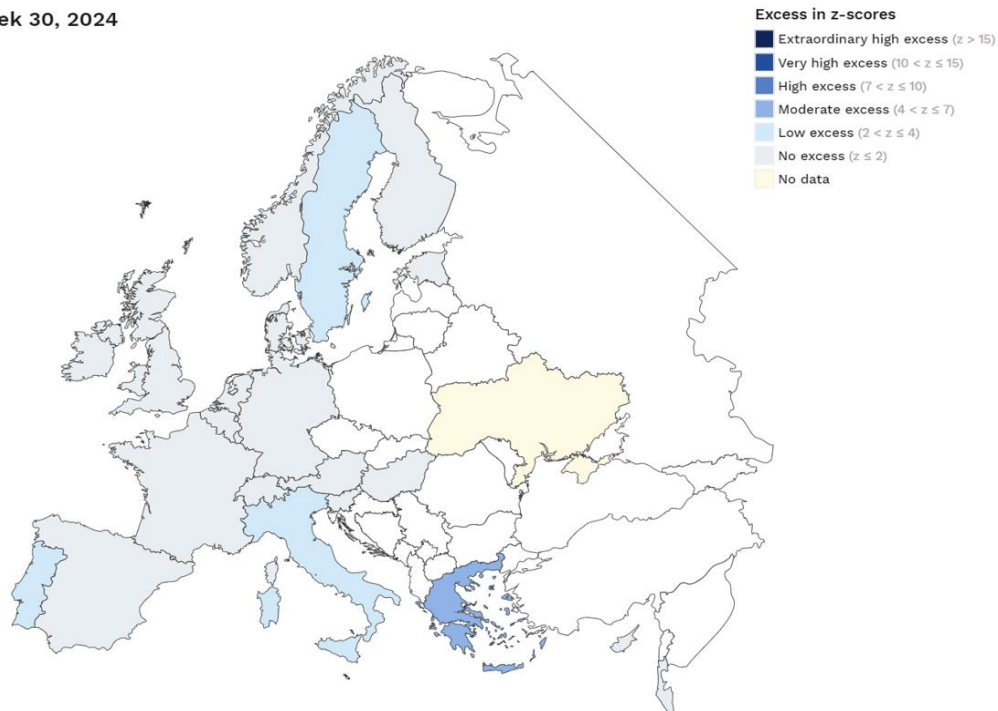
ek 30, 2024

Excess in z-scores
Extraordinary high excess ($z > 15$)
Very high excess ($10 < z \leq 15$)
High excess ($7 < z \leq 10$)
Moderate excess ($4 < z \leq 7$)
Low excess ($2 < z \leq 4$)
No excess ($z \leq 2$)
No data